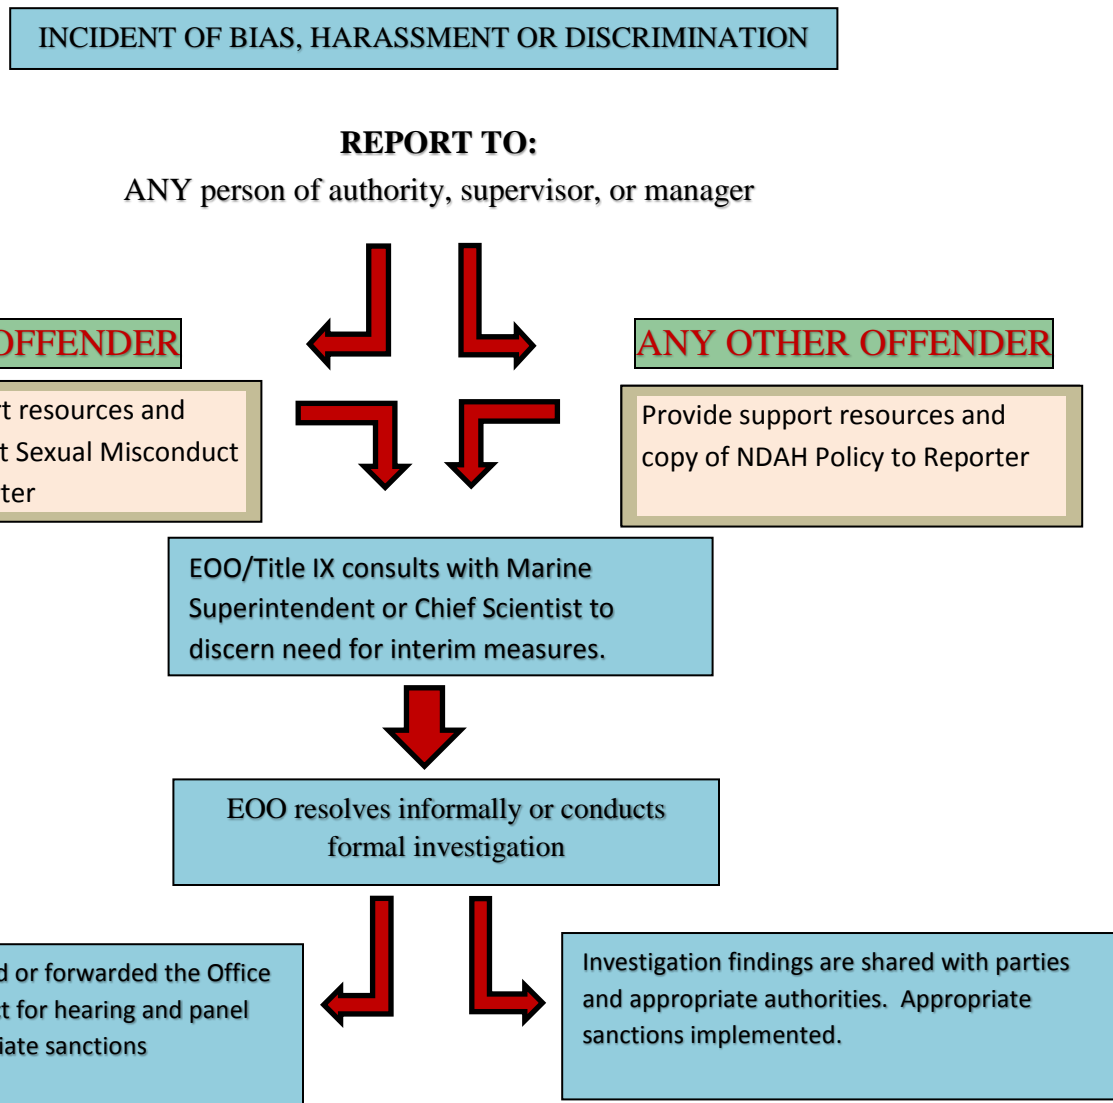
INCIDENT OF BIAS, HARASSMENT OR DISCRIMINATION

REPORT TO:

ANY person of authority, supervisor, or manager

OFFENDER

t resources and t Sexual Misconduct ter

ANY OTHER OFFENDER

Provide support resources and copy of NDAH Policy to Reporter

EOO/Title IX consults with Marine Superintendent or Chief Scientist to discern need for interim measures.

EOO resolves informally or conducts formal investigation

d or forwarded the Office t for hearing and panel iate sanctions

Investigation findings are shared with parties and appropriate authorities. Appropriate sanctions implemented.